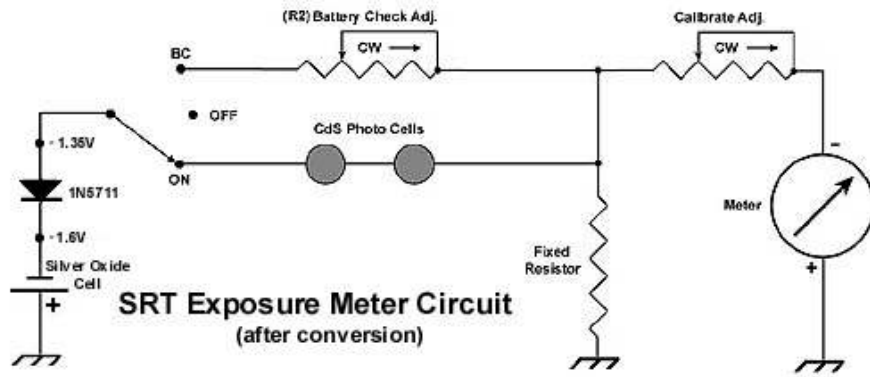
(R2) Battery Check Adj.

CW

Calibrate Adj.

CW

BC

OFF

- 1.35V

CdS Photo Cells

ON

1N5711

- 1.6V

Silver Oxide Cell

+

Fixed Resistor

Meter

-

+

SRT Exposure Meter Circuit
(after conversion)